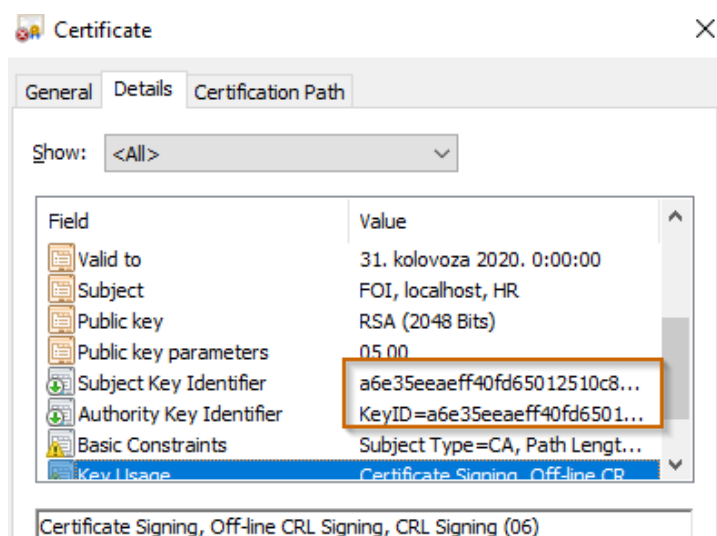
Certificate

General | Details | Certification Path

Show: <All>

| Field | Value |
|---|---|
| Valid to | 31. kolovoza 2020. 0:00:00 |
| Subject | FOI, localhost, HR |
| Public key | RSA (2048 Bits) |
| Public key parameters | 05 00 |
| Subject Key Identifier | a6e35eeaeff40fd65012510c8... |
| Authority Key Identifier | KeyID=a6e35eeaeff40fd6501... |
| Basic Constraints | Subject Type=CA, Path Lengt... |
| Key Usage | Certificate Signing, Off-line CR... |

Certificate Signing, Off-line CRL Signing, CRL Signing (06)